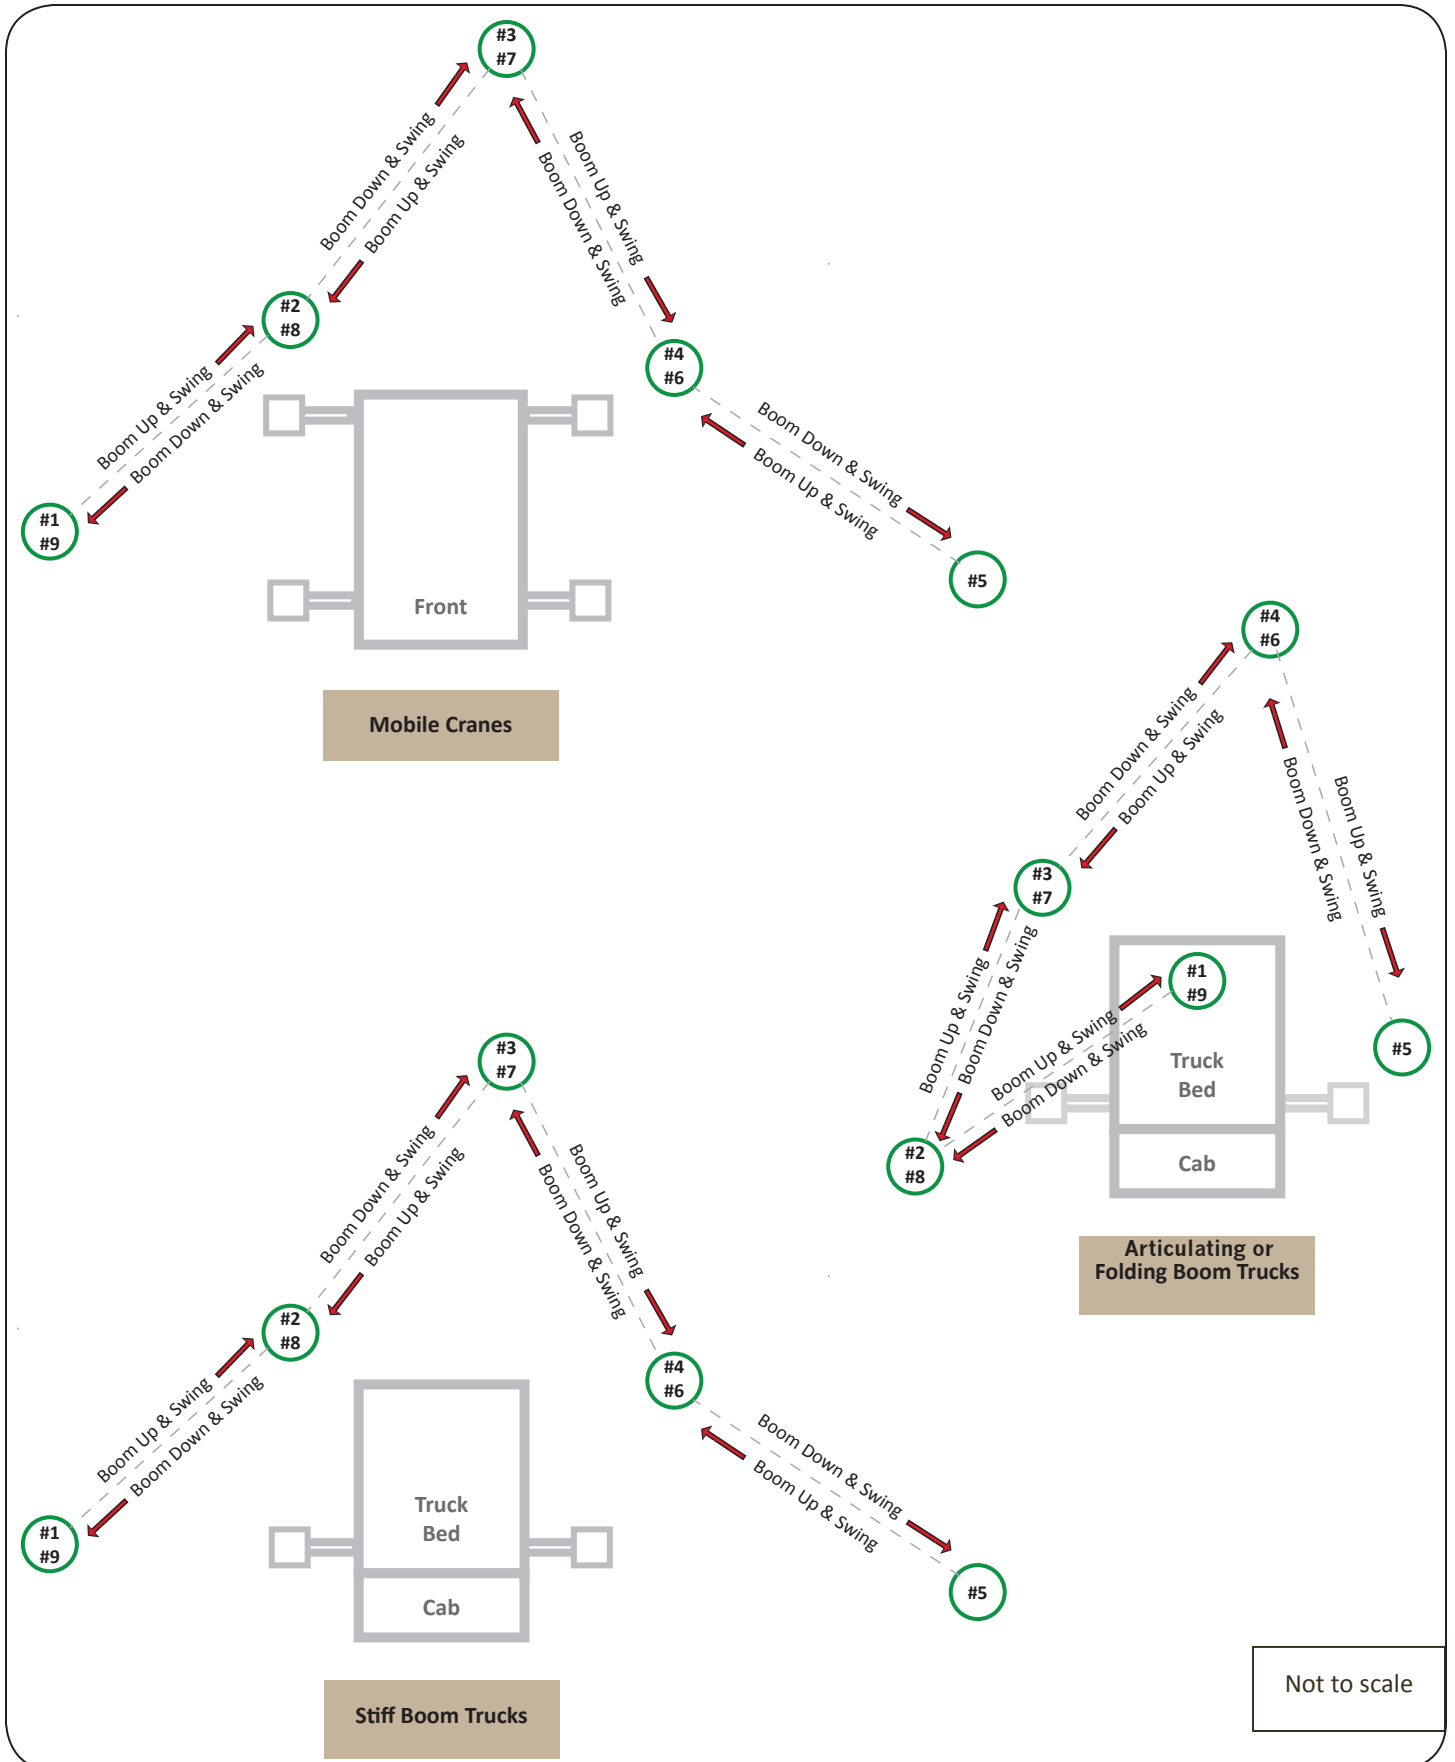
#3
#7

Boom Down & Swing
Boom Up & Swing

Boom Up & Swing
Boom Down & Swing

#2
#8

Boom Up & Swing
Boom Down & Swing

#4
#6

Boom Down & Swing
Boom Up & Swing

#1
#9

#5

Front

Mobile Cranes

#4
#6

Boom Down & Swing
Boom Up & Swing

Boom Down & Swing
Boom Up & Swing

#3
#7

Boom Up & Swing
Boom Down & Swing

#1
#9

Boom Up & Swing
Boom Down & Swing

Truck
Bed

#5

#2
#8

Cab

Articulating or
Folding Boom Trucks

#3
#7

Boom Down & Swing
Boom Up & Swing

Boom Up & Swing
Boom Down & Swing

#2
#8

Boom Up & Swing
Boom Down & Swing

#4
#6

Boom Down & Swing
Boom Up & Swing

Truck
Bed

#1
#9

Cab

#5

Stiff Boom Trucks

Not to scale